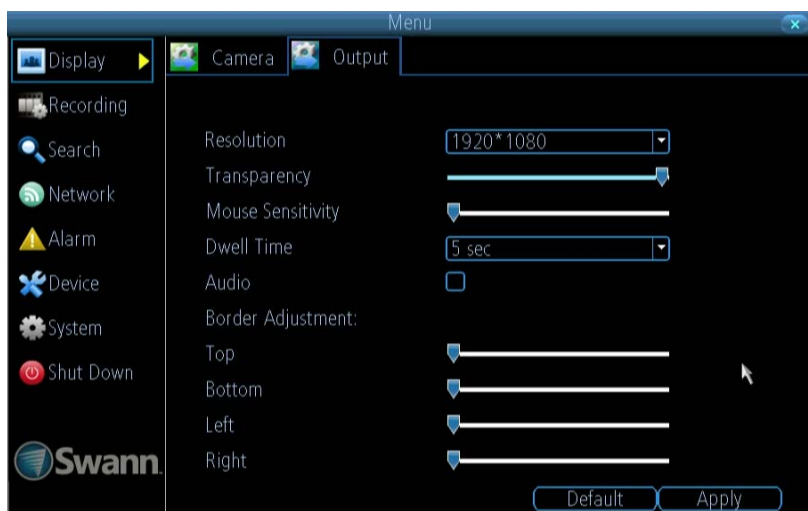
Menu

Display
Recording
Search
Network
Alarm
Device
System
Shut Down

Swann

Camera
Output

Resolution 1920*1080
Transparency
Mouse Sensitivity
Dwell Time 5 sec
Audio
Border Adjustment:
Top
Bottom
Left
Right

Default
Apply